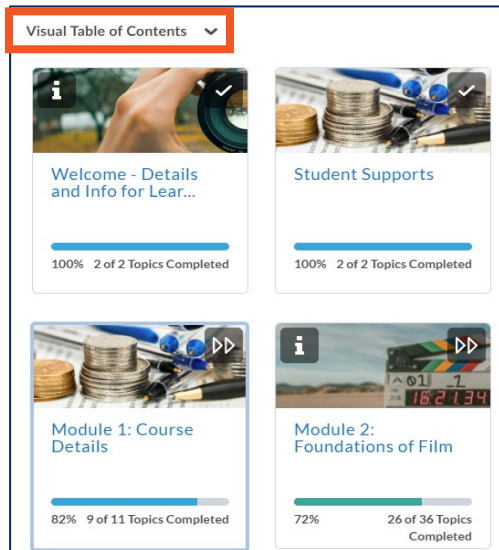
Visual Table of Contents

Welcome - Details and Info for Lear...

100% 2 of 2 Topics Completed

Student Supports

100% 2 of 2 Topics Completed

Module 1: Course Details

82% 9 of 11 Topics Completed

Module 2: Foundations of Film

72% 26 of 36 Topics Completed